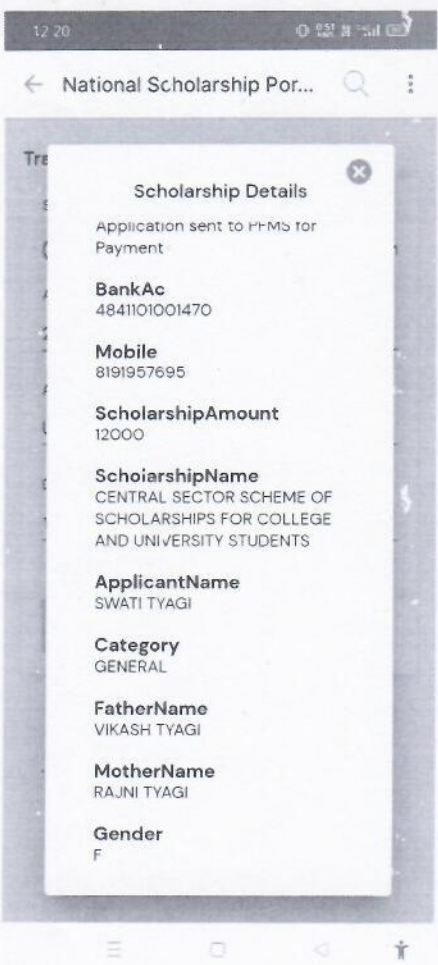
12 20

National Scholarship Por...

Tr

Scholarship Details

Application sent to PFMS for Payment

BankAc
4841101001470

Mobile
8191957695

ScholarshipAmount
12000

SchoiarshipName
CENTRAL SECTOR SCHEME OF SCHOLARSHIPS FOR COLLEGE AND UNIVERSITY STUDENTS

ApplicantName
SWATI TYAGI

Category
GENERAL

FatherName
VIKASH TYAGI

MotherName
RAJNI TYAGI

Gender
F